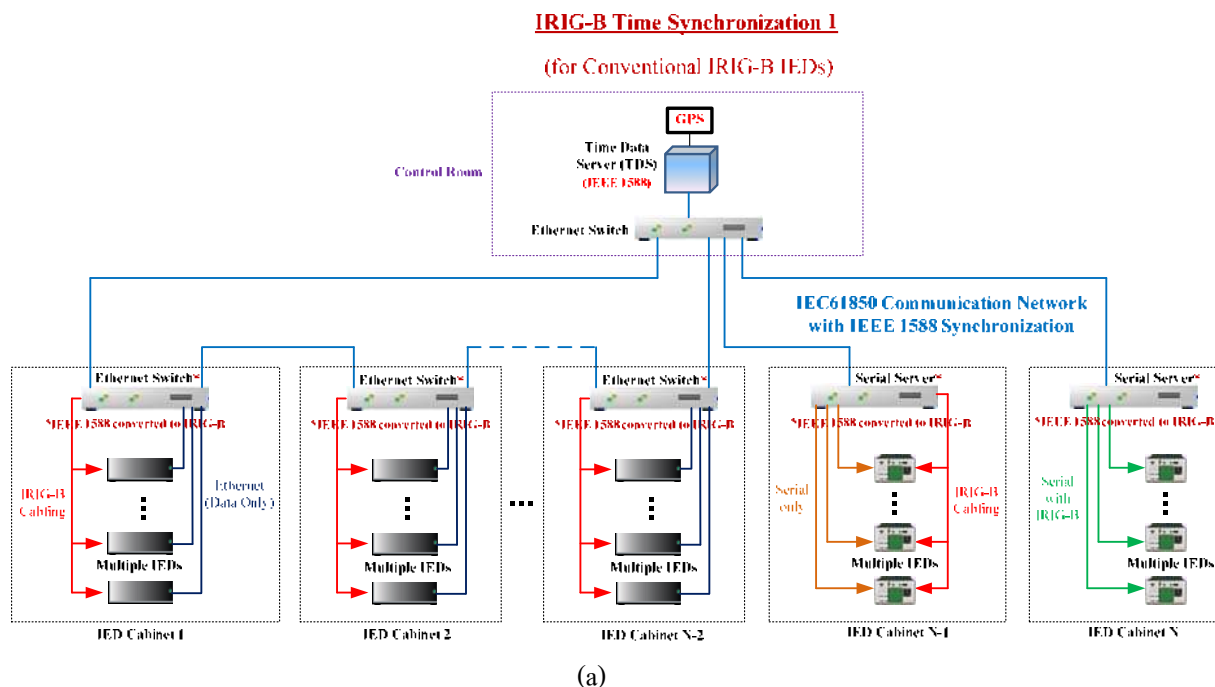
IRIG-B Time Synchronization 1

(for Conventional IRIG-B IEDs)

GPS

Time Data Server (TDS) (IEEE 1588)

Control Room

Ethernet Switch

IEC61850 Communication Network with IEEE 1588 Synchronization

Ethernet Switch*

*IEEE 1588 converted to IRIG-B

IRIG-B Cabling

Ethernet (Data Only)

Multiple IEDs

IED Cabinet 1

Ethernet Switch*

*IEEE 1588 converted to IRIG-B

Multiple IEDs

IED Cabinet 2

Ethernet Switch*

*IEEE 1588 converted to IRIG-B

Multiple IEDs

IED Cabinet N-2

Serial Server*

*IEEE 1588 converted to IRIG-B

Serial only

IRIG-B Cabling

Multiple IEDs

IED Cabinet N-1

Serial Server*

*IEEE 1588 converted to IRIG-B

Serial with IRIG-B

Multiple IEDs

IED Cabinet N

(a)